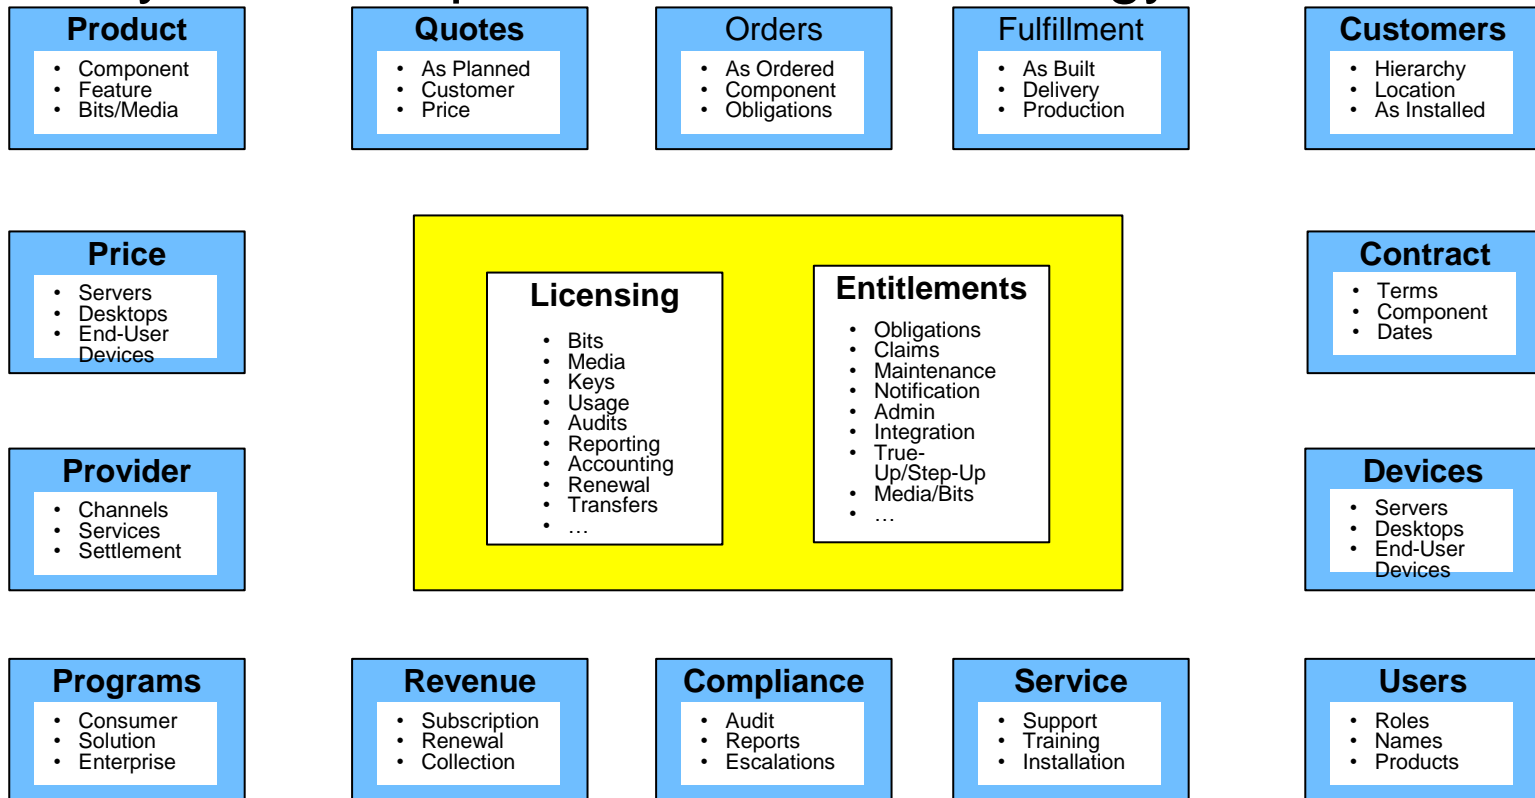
Product
- Component
- Feature
- Bits/Media

Quotes
- As Planned
- Customer
- Price

Orders
- As Ordered
- Component
- Obligations

Fulfillment
- As Built
- Delivery
- Production

Customers
- Hierarchy
- Location
- As Installed

Price
- Servers
- Desktops
- End-User Devices

Licensing
- Bits
- Media
- Keys
- Usage
- Audits
- Reporting
- Accounting
- Renewal
- Transfers
- …

Entitlements
- Obligations
- Claims
- Maintenance
- Notification
- Admin
- Integration
- True-Up/Step-Up
- Media/Bits
- …

Contract
- Terms
- Component
- Dates

Provider
- Channels
- Services
- Settlement

Devices
- Servers
- Desktops
- End-User Devices

Programs
- Consumer
- Solution
- Enterprise

Revenue
- Subscription
- Renewal
- Collection

Compliance
- Audit
- Reports
- Escalations

Service
- Support
- Training
- Installation

Users
- Roles
- Names
- Products